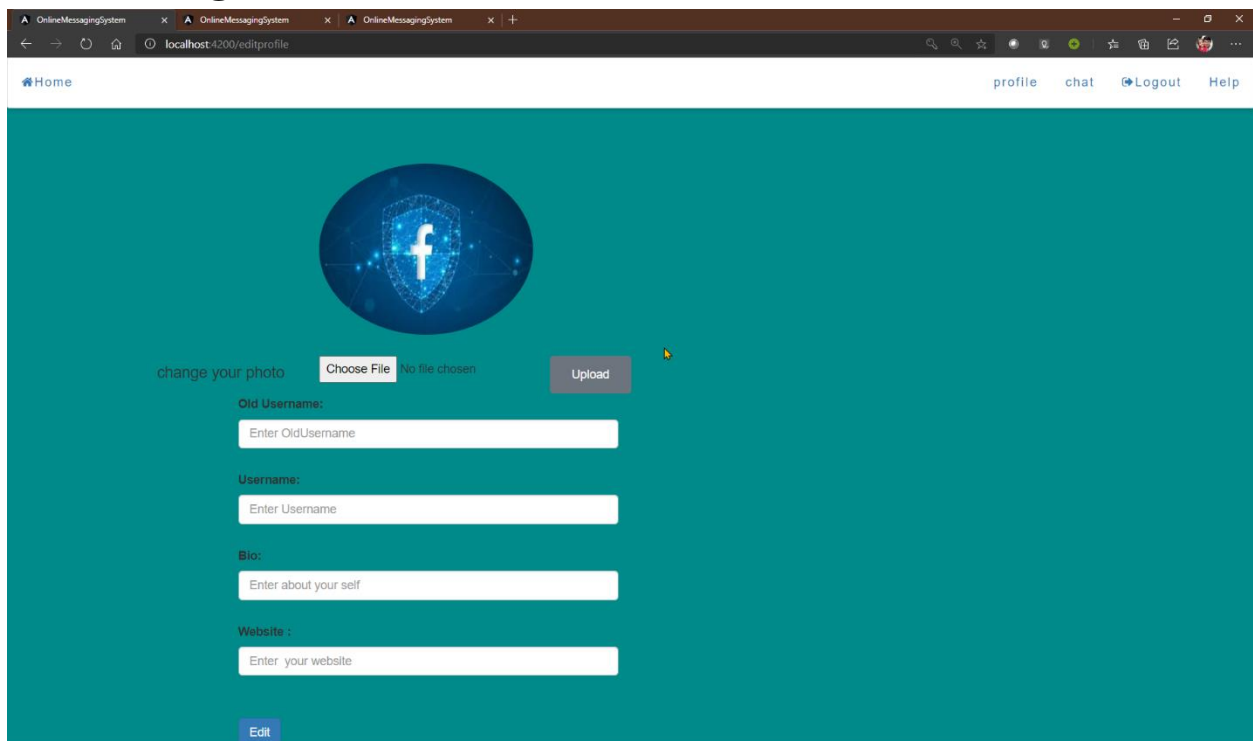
OnlineMessagingSystem × OnlineMessagingSystem × OnlineMessagingSystem × +

localhost:4200/editprofile

Home

profile chat Logout Help

f

change your photo Choose File No file chosen Upload

Old Username:

Enter OldUsername

Username:

Enter Username

Bio:

Enter about your self

Website :

Enter your website

Edit